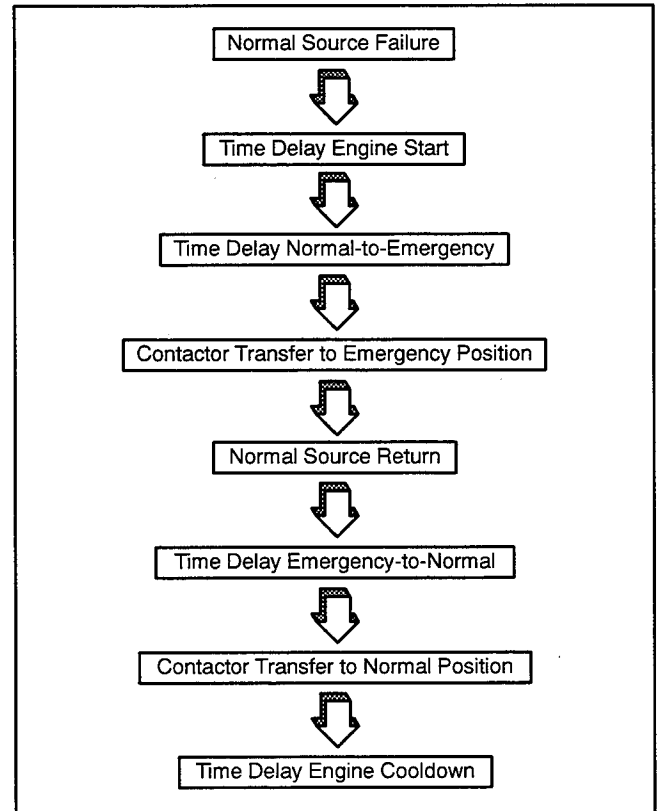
Normal Source Failure

Time Delay Engine Start

Time Delay Normal-to-Emergency

Contactor Transfer to Emergency Position

Normal Source Return

Time Delay Emergency-to-Normal

Contactor Transfer to Normal Position

Time Delay Engine Cooldown